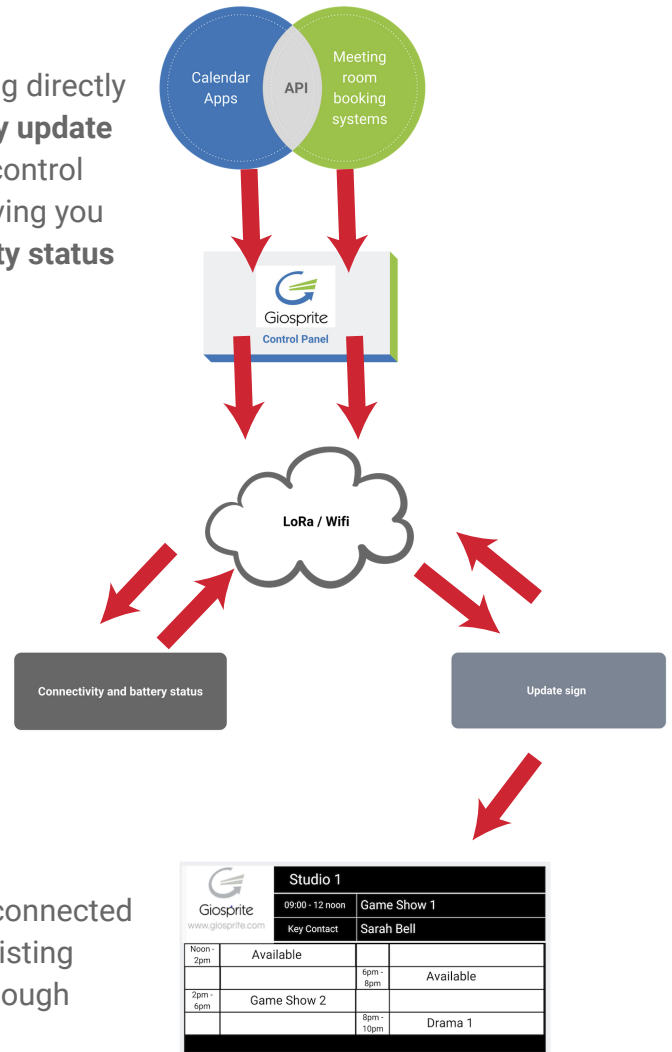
g directly
y update
control
ving you
ty status

Calendar Apps

API

Meeting room booking systems

Giosprite
Control Panel

LoRa / Wifi

Connectivity and battery status

Update sign

connected
isting
ough

Giosprite
www.giosprite.com

| Studio 1 | |
|---|---|
| 09:00 - 12 noon | Game Show 1 |
| Key Contact | Sarah Bell |

| | | | |
|---|---|---|---|
| Noon - 2pm | Available | | |
| | | 6pm - 8pm | Available |
| 2pm - 6pm | Game Show 2 | | |
| | | 8pm - 10pm | Drama 1 |